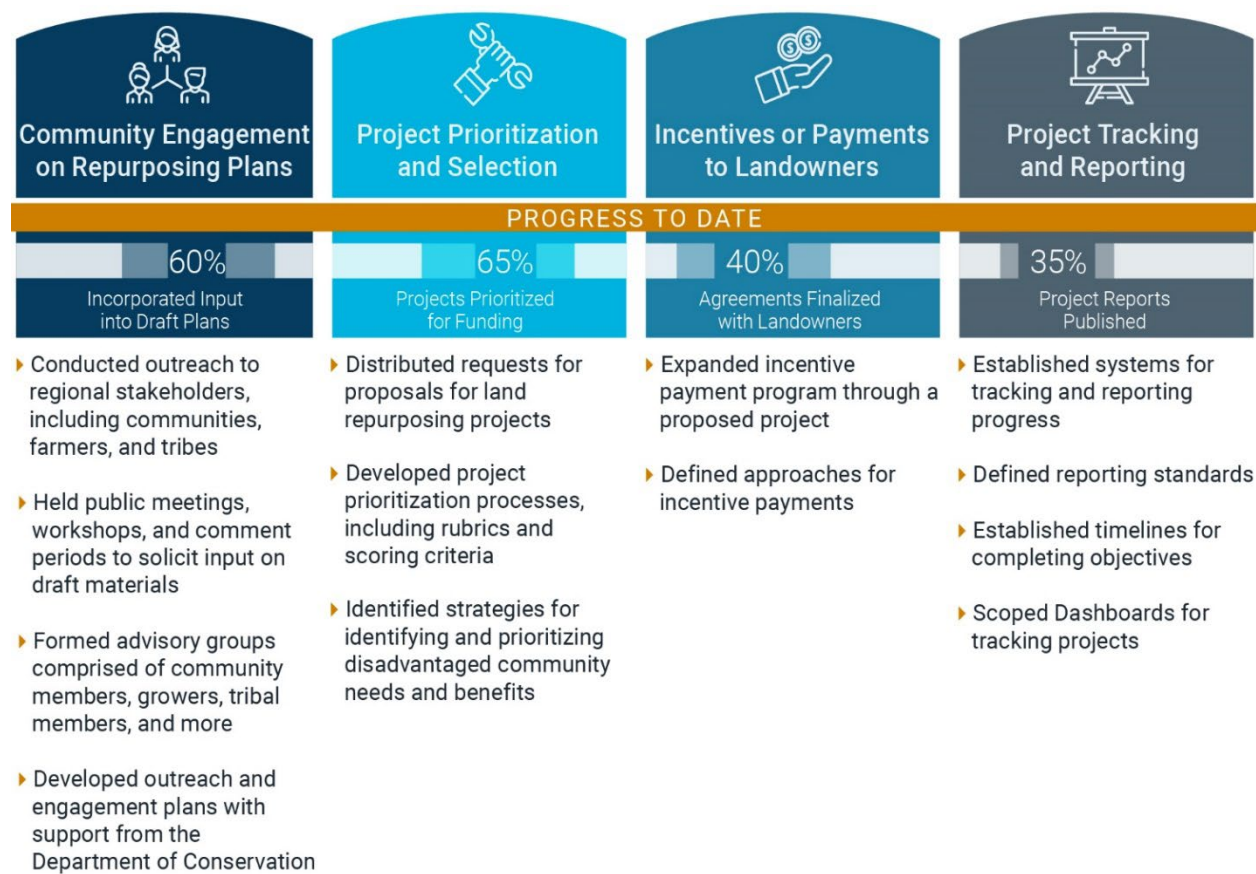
Community Engagement on Repurposing Plans

Project Prioritization and Selection

Incentives or Payments to Landowners

Project Tracking and Reporting

PROGRESS TO DATE

60%
Incorporated Input into Draft Plans

65%
Projects Prioritized for Funding

40%
Agreements Finalized with Landowners

35%
Project Reports Published

▸ Conducted outreach to regional stakeholders, including communities, farmers, and tribes

▸ Held public meetings, workshops, and comment periods to solicit input on draft materials

▸ Formed advisory groups comprised of community members, growers, tribal members, and more

▸ Developed outreach and engagement plans with support from the Department of Conservation

▸ Distributed requests for proposals for land repurposing projects

▸ Developed project prioritization processes, including rubrics and scoring criteria

▸ Identified strategies for identifying and prioritizing disadvantaged community needs and benefits

▸ Expanded incentive payment program through a proposed project

▸ Defined approaches for incentive payments

▸ Established systems for tracking and reporting progress

▸ Defined reporting standards

▸ Established timelines for completing objectives

▸ Scoped Dashboards for tracking projects